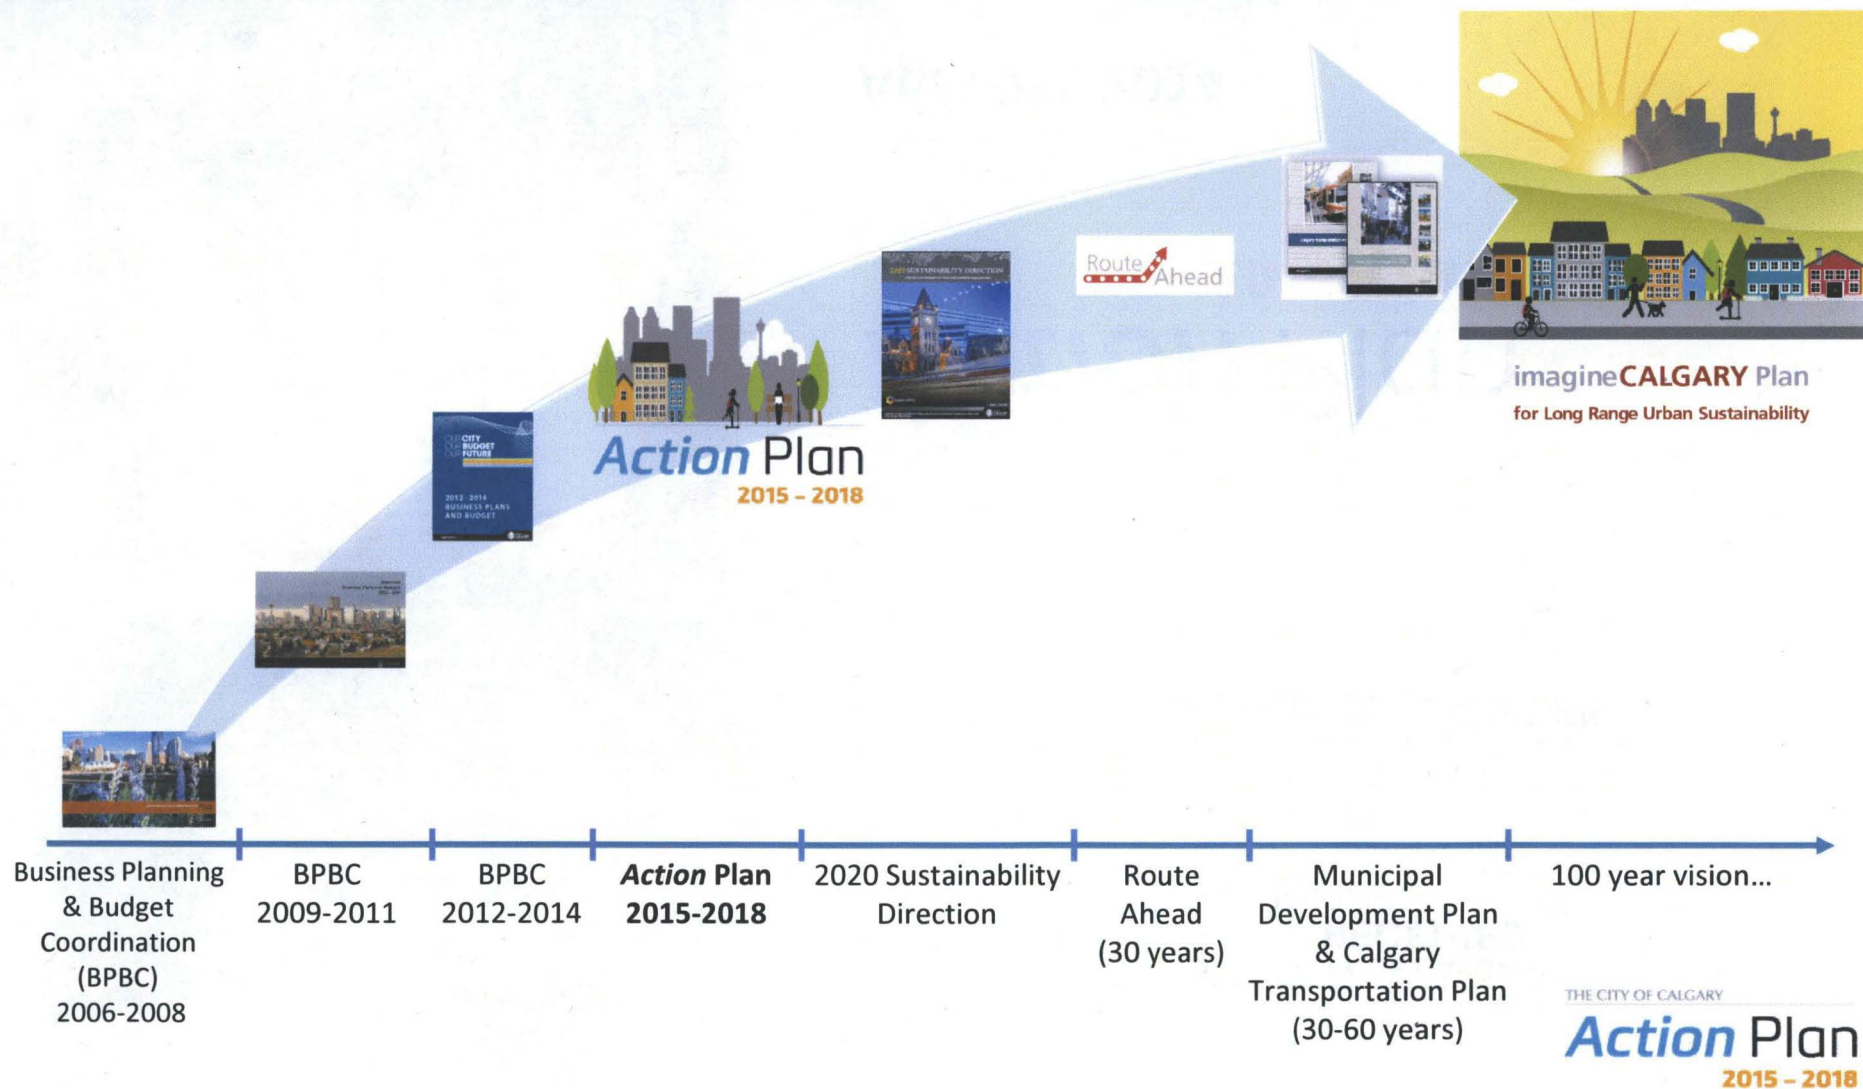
OUR CITY
OUR BUDGET
OUR FUTURE

2012 - 2014
BUSINESS PLANS
AND BUDGET

Action Plan
2015 - 2018

2020 SUSTAINABILITY DIRECTION

Route Ahead

imagineCALGARY Plan
for Long Range Urban Sustainability

Business Planning & Budget Coordination (BPBC) 2006-2008

BPBC 2009-2011

BPBC 2012-2014

Action Plan 2015-2018

2020 Sustainability Direction

Route Ahead (30 years)

Municipal Development Plan & Calgary Transportation Plan (30-60 years)

100 year vision...

THE CITY OF CALGARY
Action Plan
2015 - 2018